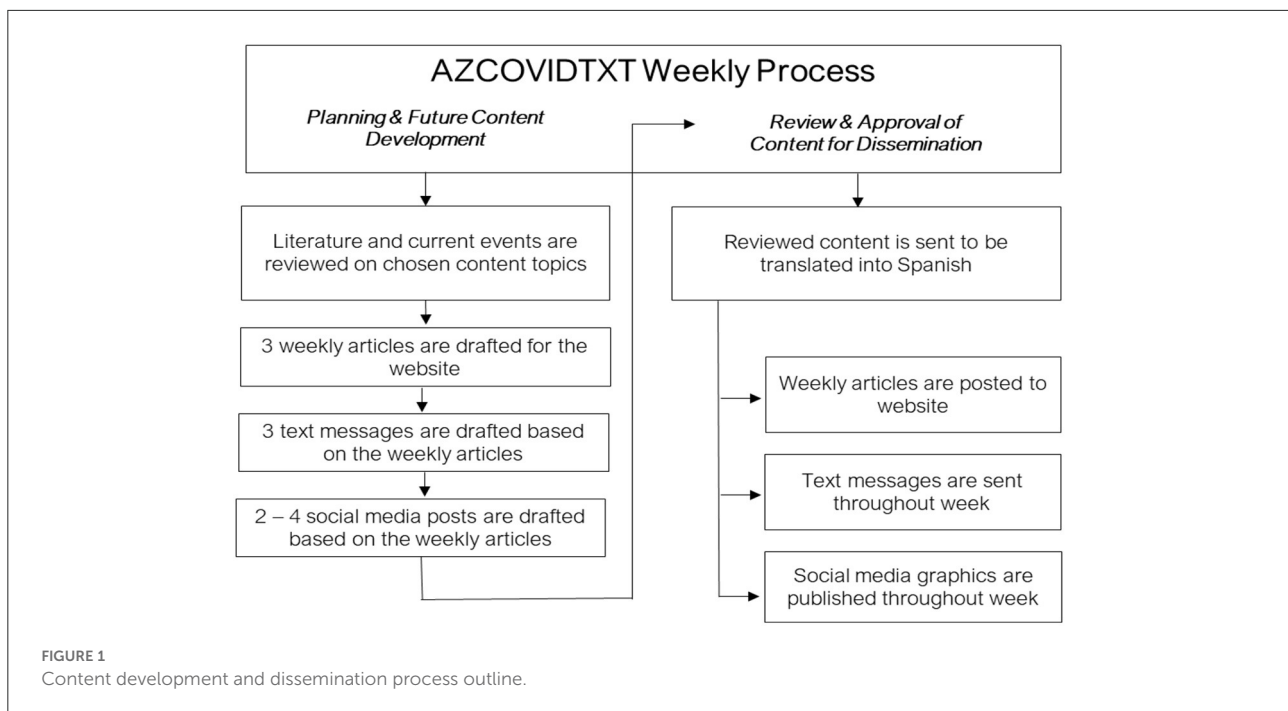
AZCOVIDTXT Weekly Process

*Planning & Future Content Development*

*Review & Approval of Content for Dissemination*

Literature and current events are reviewed on chosen content topics

3 weekly articles are drafted for the website

3 text messages are drafted based on the weekly articles

2 – 4 social media posts are drafted based on the weekly articles

Reviewed content is sent to be translated into Spanish

Weekly articles are posted to website

Text messages are sent throughout week

Social media graphics are published throughout week

FIGURE 1
Content development and dissemination process outline.